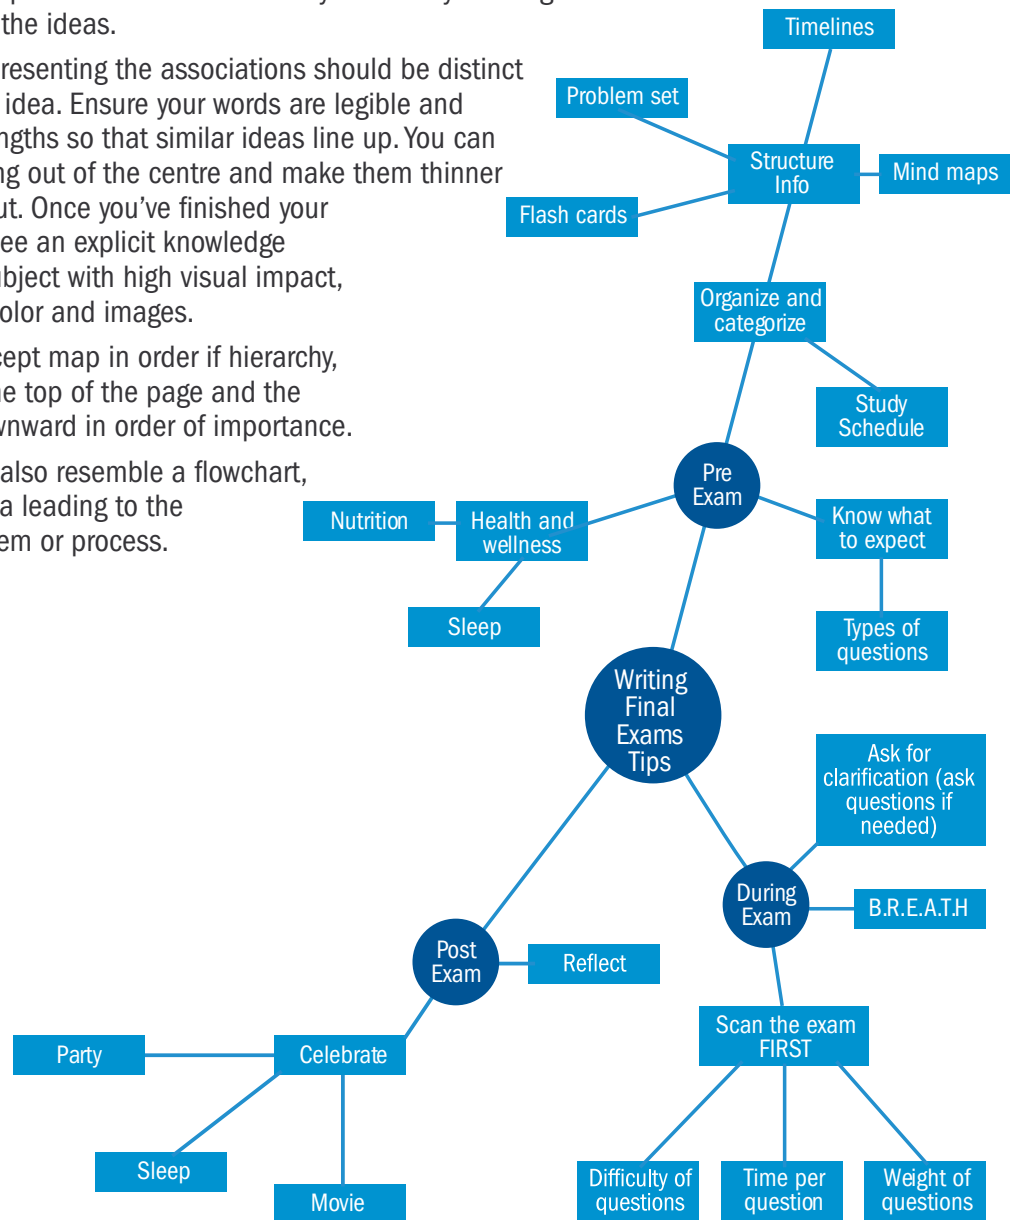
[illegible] the ideas.

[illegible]resenting the associations should be distinct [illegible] idea. Ensure your words are legible and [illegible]ngths so that similar ideas line up. You can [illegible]g out of the centre and make them thinner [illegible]ut. Once you've finished your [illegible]ee an explicit knowledge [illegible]bject with high visual impact, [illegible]olor and images.

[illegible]cept map in order if hierarchy, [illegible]e top of the page and the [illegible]nward in order of importance.

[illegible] also resemble a flowchart, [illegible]a leading to the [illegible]em or process.

Timelines
Problem set
Structure Info
Mind maps
Flash cards
Organize and categorize
Study Schedule
Pre Exam
Nutrition
Health and wellness
Know what to expect
Sleep
Types of questions
Writing Final Exams Tips
Ask for clarification (ask questions if needed)
During Exam
B.R.E.A.T.H
Post Exam
Reflect
Scan the exam FIRST
Party
Celebrate
Sleep
Movie
Difficulty of questions
Time per question
Weight of questions